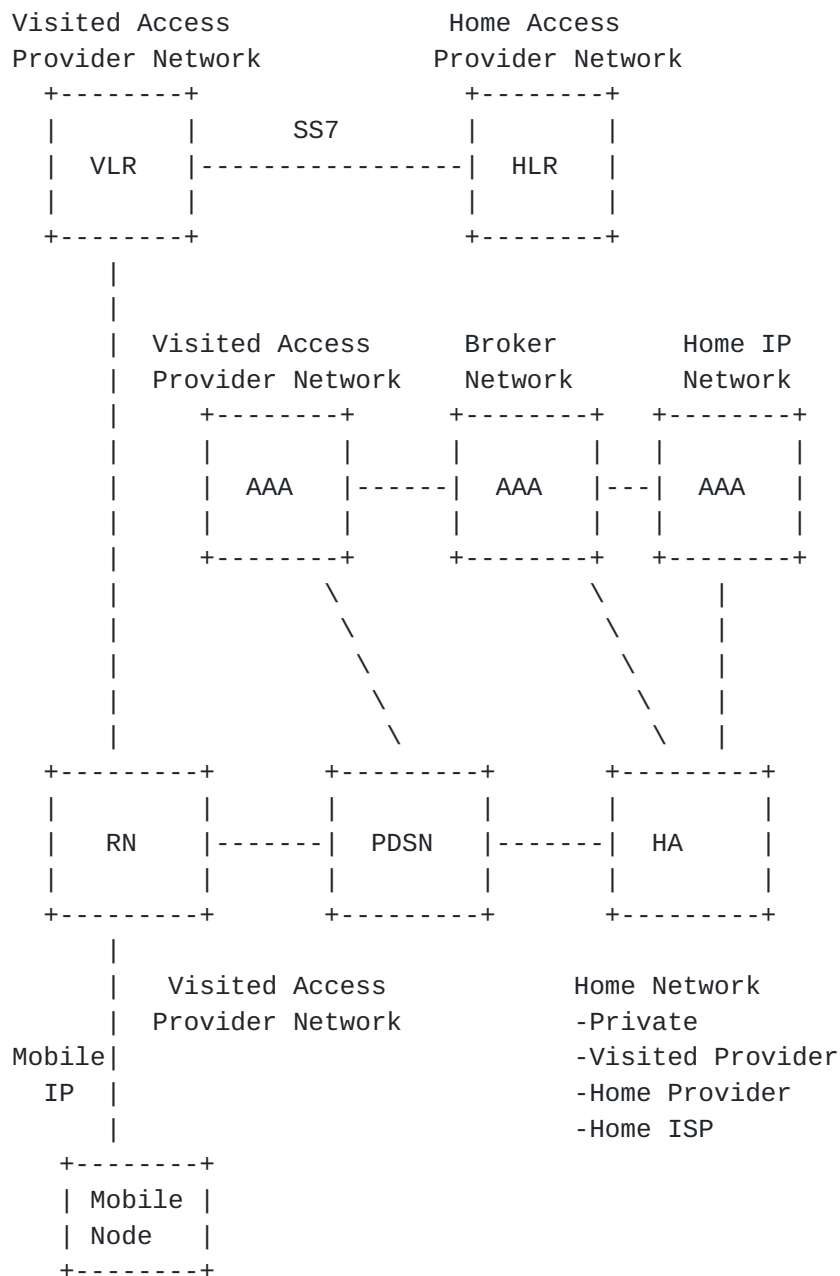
Visited Access
Provider Network

Home Access
Provider Network

VLR

SS7

HLR

Visited Access
Provider Network

Broker
Network

Home IP
Network

AAA

AAA

AAA

RN

PDSN

HA

Visited Access
Provider Network

Home Network
-Private
-Visited Provider
-Home Provider
-Home ISP

Mobile
IP

Mobile
Node